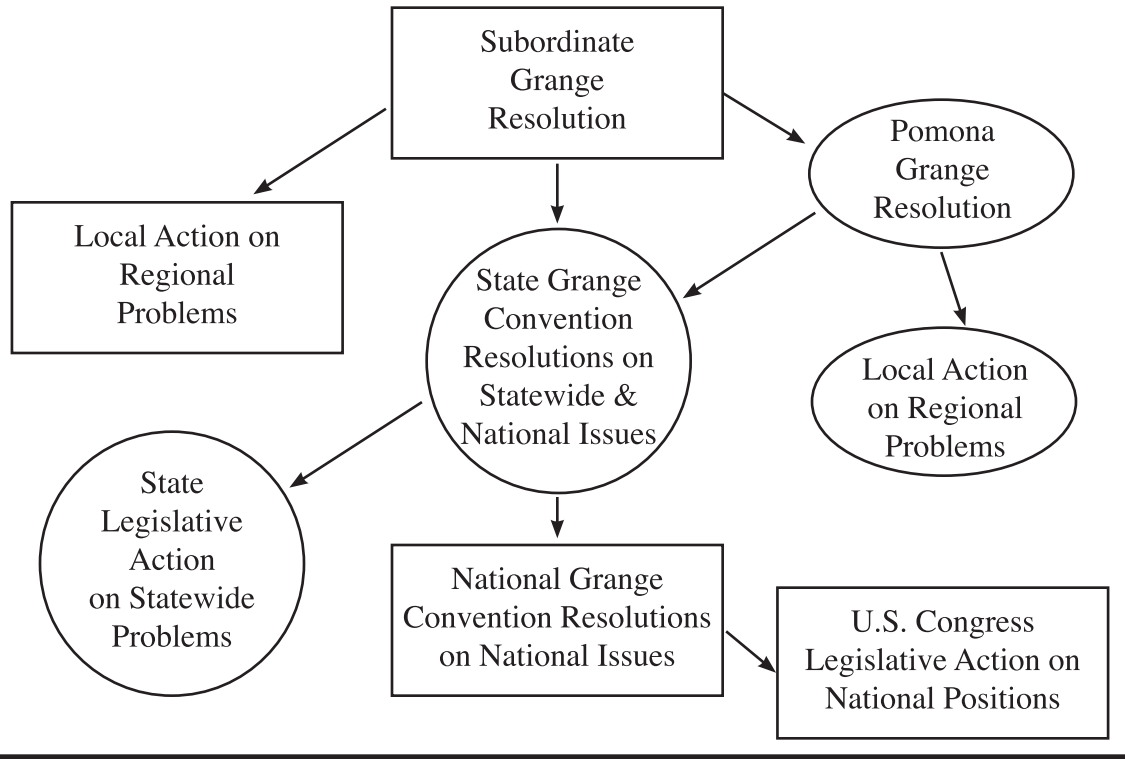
Subordinate Grange Resolution

Pomona Grange Resolution

Local Action on Regional Problems

State Grange Convention Resolutions on Statewide & National Issues

Local Action on Regional Problems

State Legislative Action on Statewide Problems

National Grange Convention Resolutions on National Issues

U.S. Congress Legislative Action on National Positions